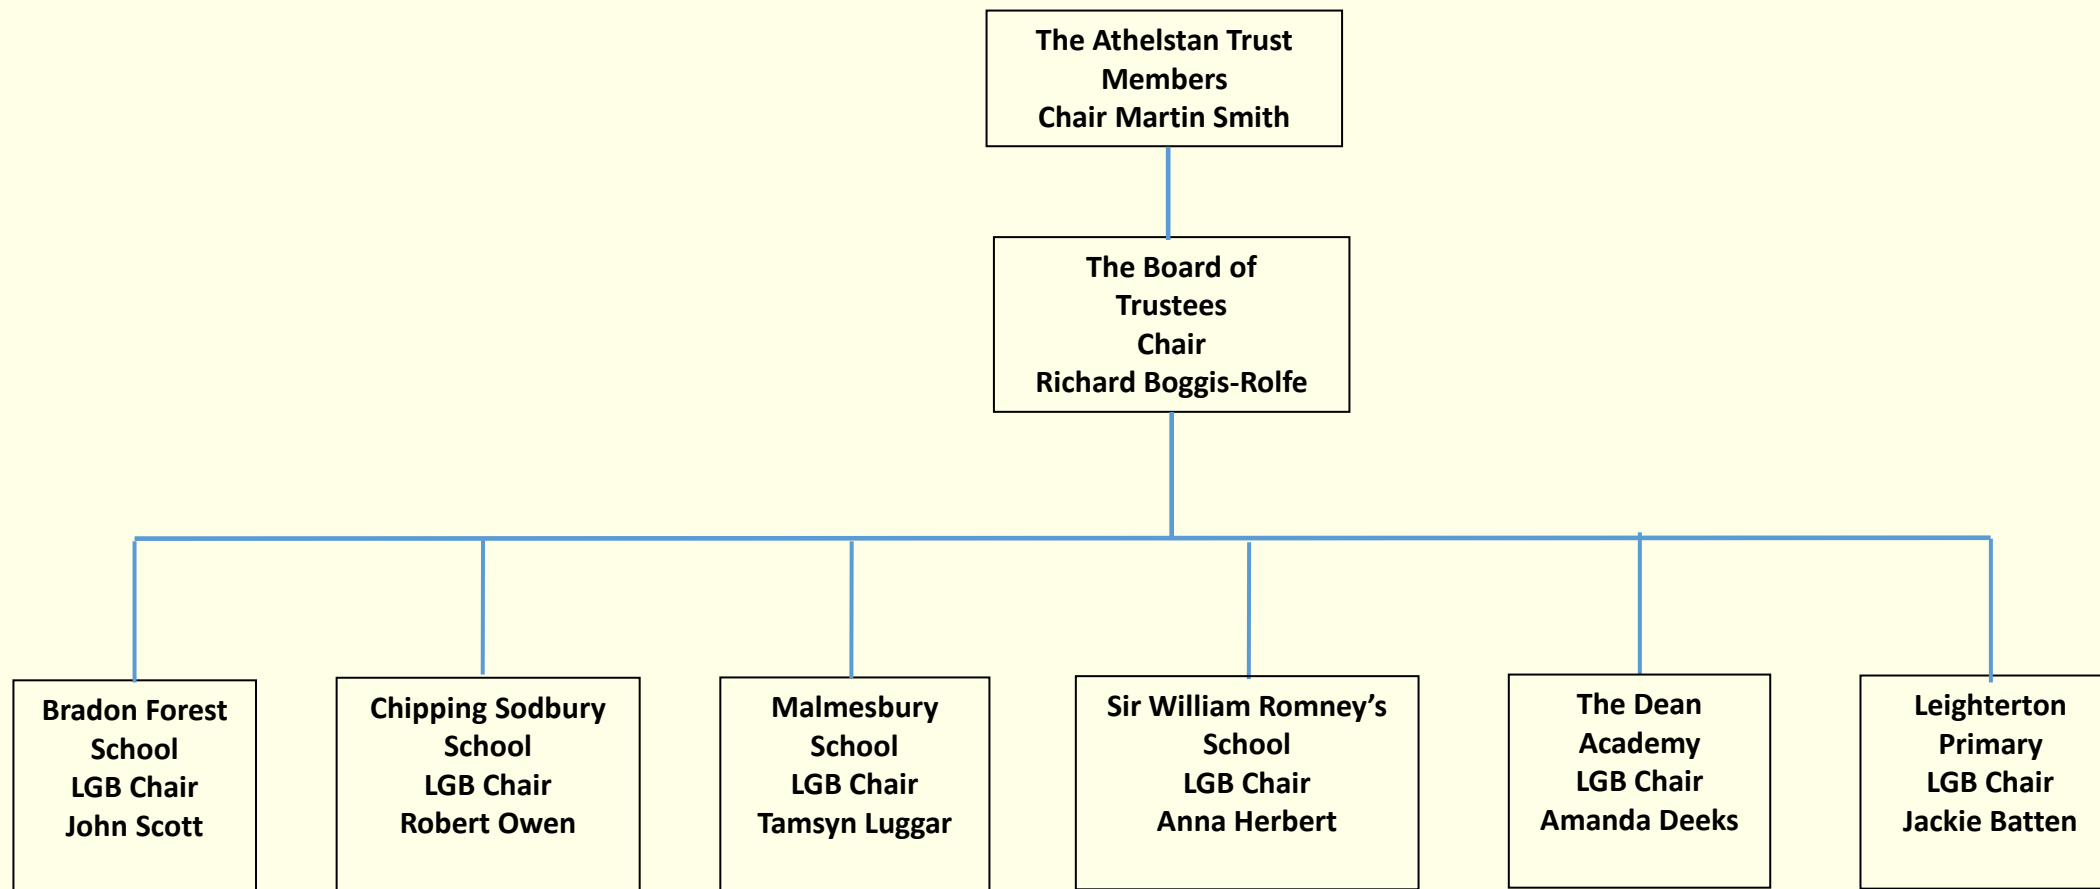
The Athelstan Trust
Members
Chair Martin Smith

The Board of
Trustees
Chair
Richard Boggis-Rolfe

Bradon Forest
School
LGB Chair
John Scott

Chipping Sodbury
School
LGB Chair
Robert Owen

Malmesbury
School
LGB Chair
Tamsyn Luggar

Sir William Romney's
School
LGB Chair
Anna Herbert

The Dean
Academy
LGB Chair
Amanda Deeks

Leighterton
Primary
LGB Chair
Jackie Batten